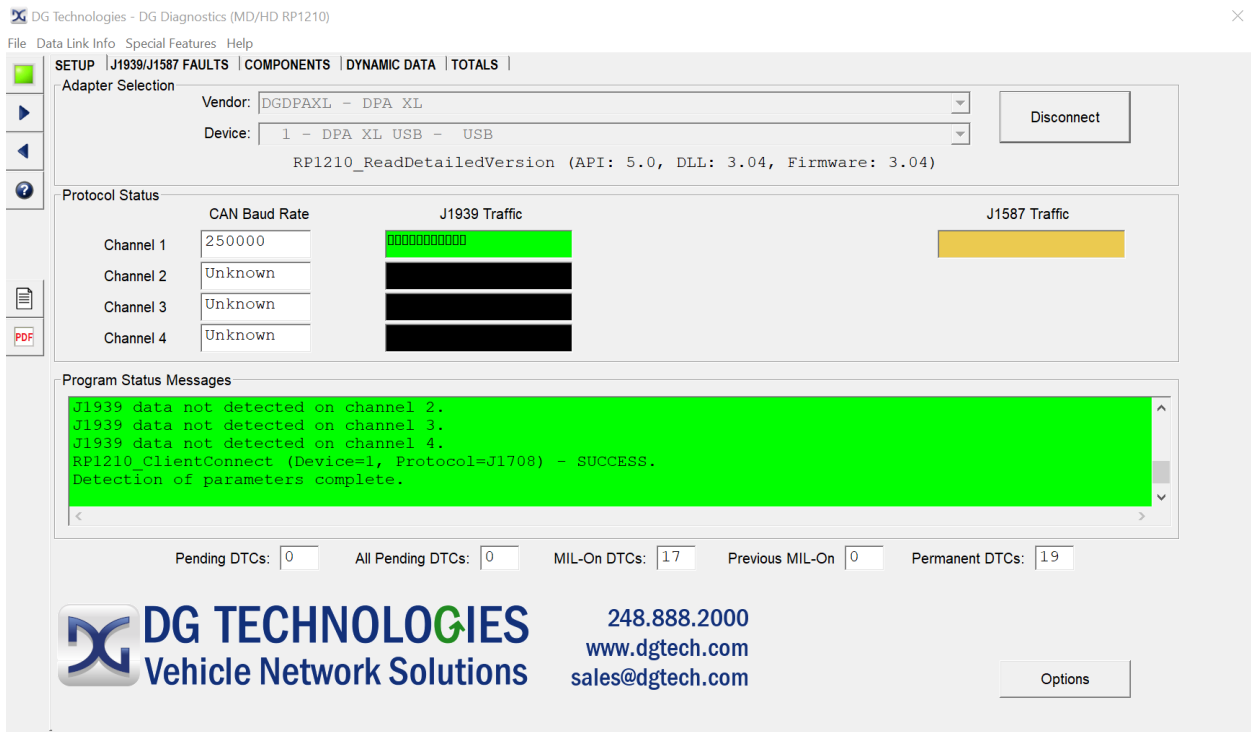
DG Technologies - DG Diagnostics (MD/HD RP1210)

File Data Link Info Special Features Help

SETUP | J1939/J1587 FAULTS | COMPONENTS | DYNAMIC DATA | TOTALS |

Adapter Selection

Vendor: DGDPAXL - DPA XL

Device: 1 - DPA XL USB - USB

Disconnect

RP1210_ReadDetailedVersion (API: 5.0, DLL: 3.04, Firmware: 3.04)

Protocol Status

CAN Baud Rate | J1939 Traffic | J1587 Traffic

Channel 1 250000

Channel 2 Unknown

Channel 3 Unknown

Channel 4 Unknown

Program Status Messages

J1939 data not detected on channel 2.
J1939 data not detected on channel 3.
J1939 data not detected on channel 4.
RP1210_ClientConnect (Device=1, Protocol=J1708) - SUCCESS.
Detection of parameters complete.

Pending DTCs: 0 All Pending DTCs: 0 MIL-On DTCs: 17 Previous MIL-On 0 Permanent DTCs: 19

DG TECHNOLOGIES
Vehicle Network Solutions

248.888.2000
www.dgtech.com
sales@dgtech.com

Options